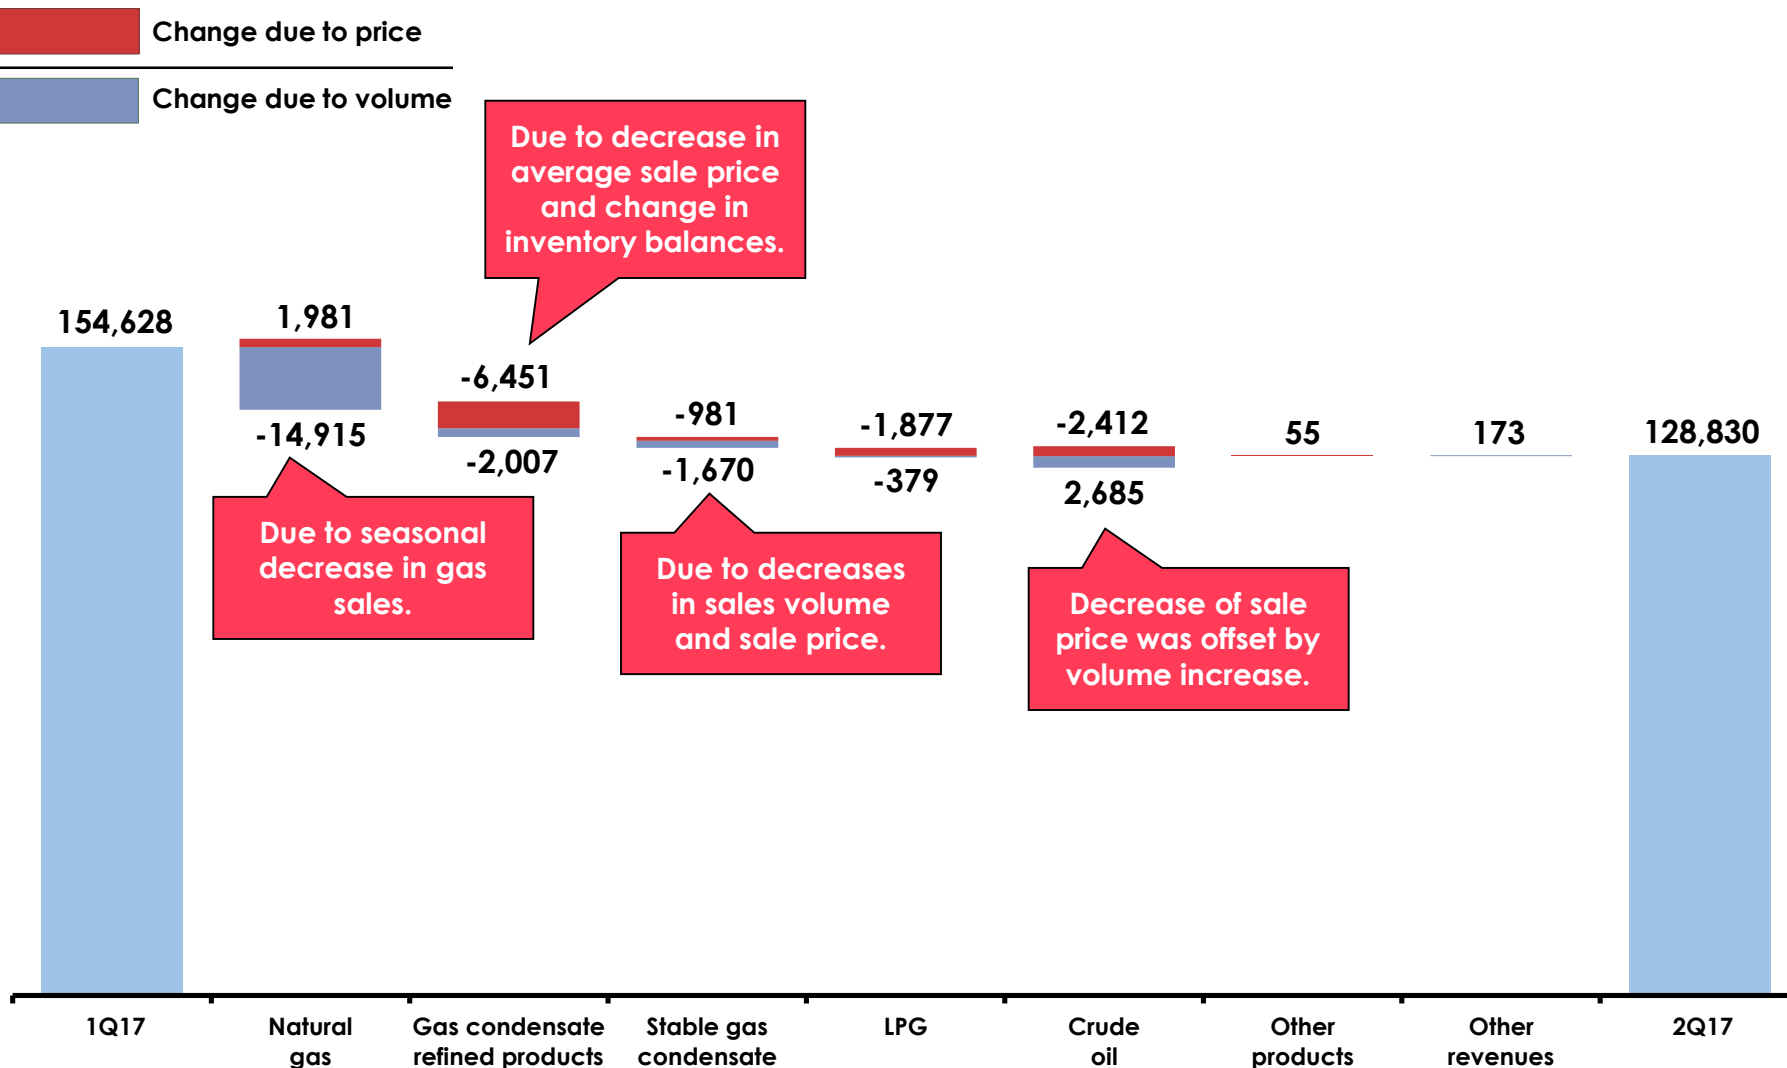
Change due to price

Change due to volume

Due to decrease in average sale price and change in inventory balances.

154,628

1,981

-14,915

-6,451

-2,007

-981

-1,670

-1,877

-379

-2,412

2,685

55

173

128,830

Due to seasonal decrease in gas sales.

Due to decreases in sales volume and sale price.

Decrease of sale price was offset by volume increase.

1Q17

Natural gas

Gas condensate refined products

Stable gas condensate

LPG

Crude oil

Other products

Other revenues

2Q17